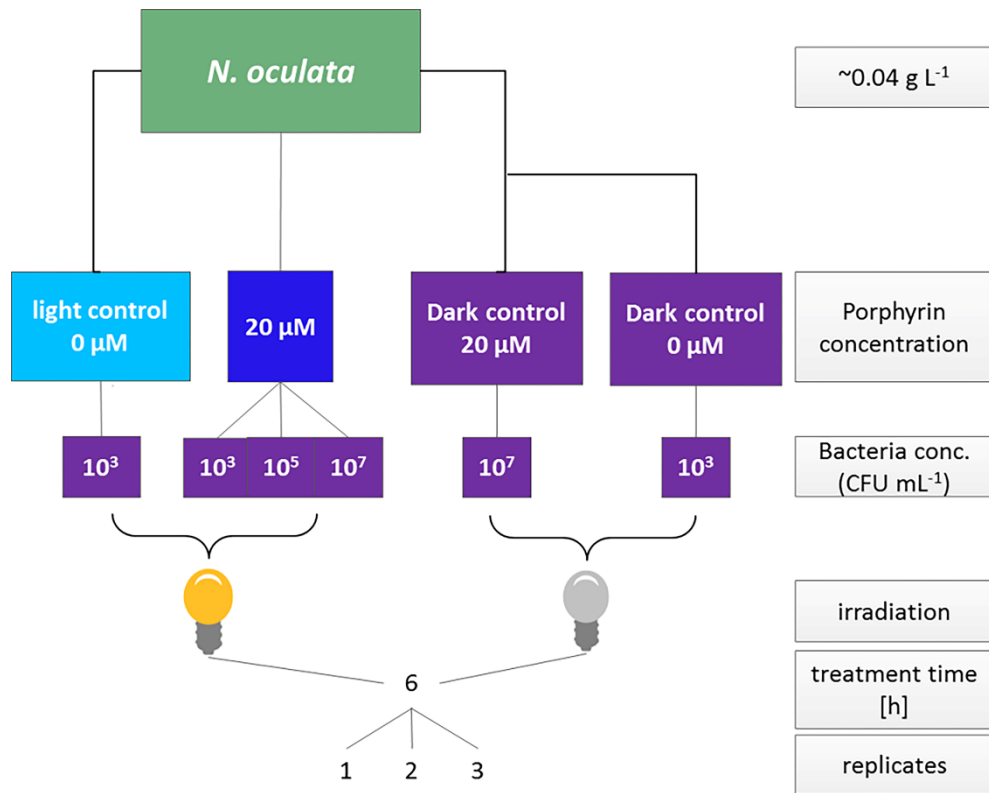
N. oculata

~0.04 g L$^{-1}$

light control 0 µM

20 µM

Dark control 20 µM

Dark control 0 µM

Porphyrin concentration

$10^3$

$10^3$

$10^5$

$10^7$

$10^7$

$10^3$

Bacteria conc. (CFU mL$^{-1}$)

irradiation

6

treatment time [h]

1 2 3

replicates